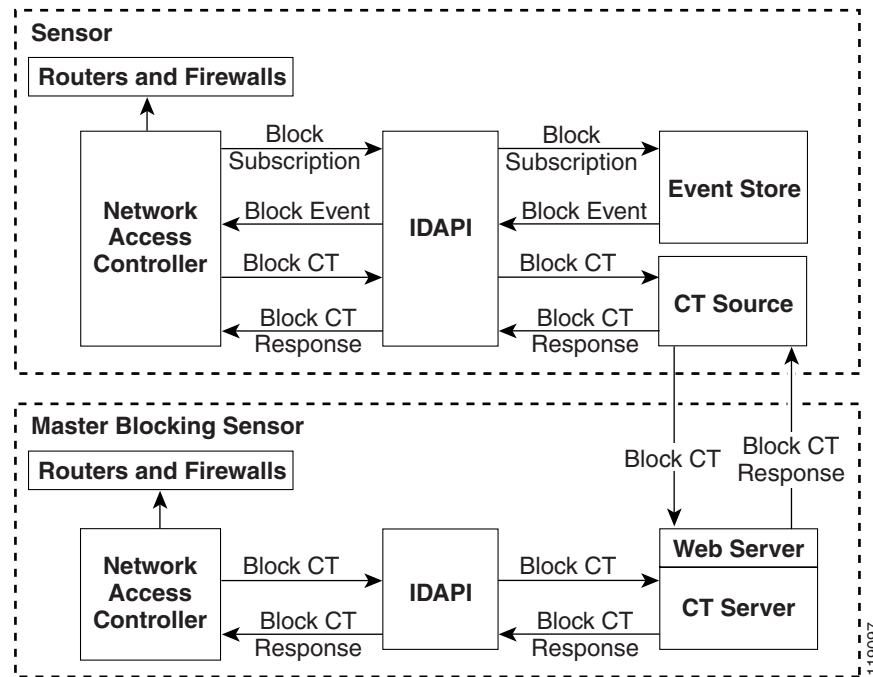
Sensor

Routers and Firewalls

Network Access Controller

Block Subscription

Block Event

Block CT

Block CT Response

IDAPI

Block Subscription

Block Event

Block CT

Block CT Response

Event Store

CT Source

Master Blocking Sensor

Block CT

Block CT Response

Routers and Firewalls

Network Access Controller

Block CT

Block CT Response

IDAPI

Block CT

Block CT Response

Web Server

CT Server

119097